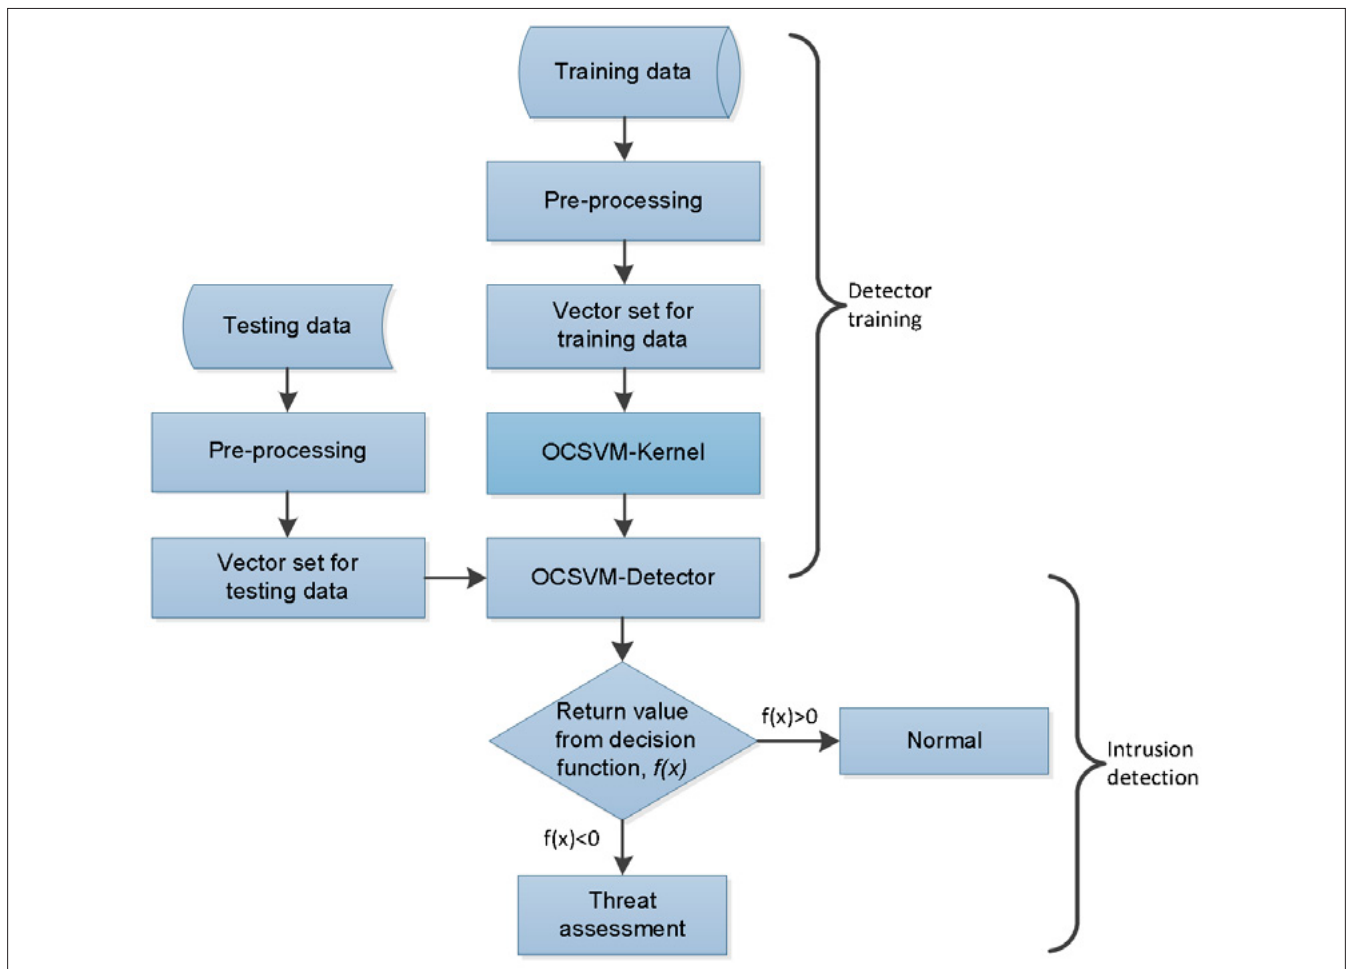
Training data

Pre-processing

Vector set for training data

OCSVM-Kernel

OCSVM-Detector

Detector training

Testing data

Pre-processing

Vector set for testing data

Return value from decision function, $f(x)$

f(x)>0

Normal

f(x)<0

Threat assessment

Intrusion detection